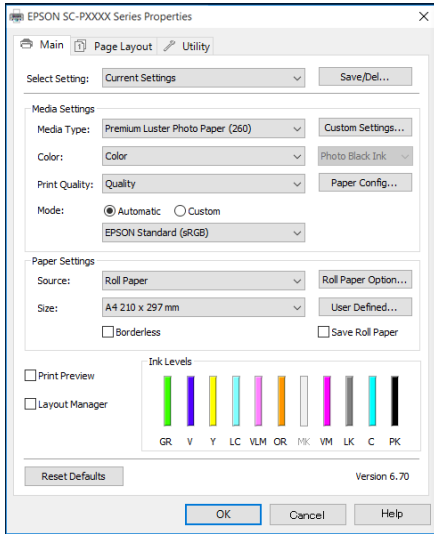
EPSON SC-PXXXX Series Properties

Main
Page Layout
Utility

Select Setting: Current Settings
Save/Del...

Media Settings
Media Type: Premium Luster Photo Paper (260)
Custom Settings...
Color: Color
Photo Black Ink
Print Quality: Quality
Paper Config...
Mode: Automatic Custom
EPSON Standard (sRGB)

Paper Settings
Source: Roll Paper
Roll Paper Option...
Size: A4 210 x 297 mm
User Defined...
Borderless
Save Roll Paper

Print Preview
Layout Manager

Ink Levels
GR V Y LC VLM OR MK VM LK C PK

Reset Defaults
Version 6.70

OK
Cancel
Help